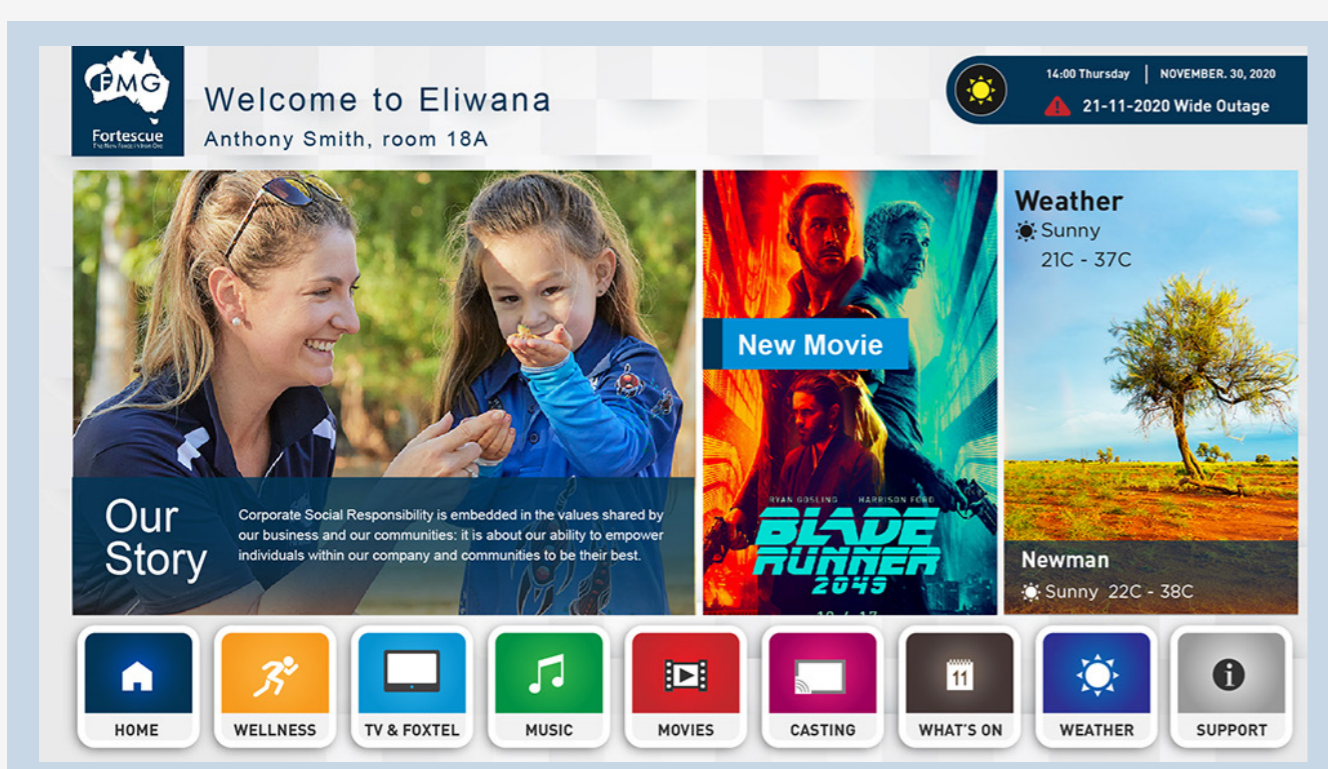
FMG
Fortescue
The New Force in Iron Ore

Welcome to Eliwana
Anthony Smith, room 18A

14:00 Thursday | NOVEMBER. 30, 2020
21-11-2020 Wide Outage

Our Story
Corporate Social Responsibility is embedded in the values shared by our business and our communities: it is about our ability to empower individuals within our company and communities to be their best.

New Movie
RYAN GOSLING HARRISON FORD
BLADE RUNNER 2049
10 . 17

Weather
Sunny
21C - 37C

Newman
Sunny 22C - 38C

HOME
WELLNESS
TV & FOXTEL
MUSIC
MOVIES
CASTING
11
WHAT'S ON
WEATHER
SUPPORT